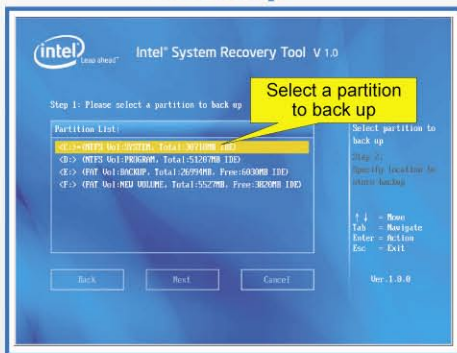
intel leap ahead™ Intel® System Recovery Tool V 1.0

Step 1: Please select a partition to back up

Select a partition to back up

Partition List:

<C:> (NTFS Vol:SYSTEM, Total:30710MB IDE)
<D:> (NTFS Vol:PROGRAM, Total:51207MB IDE)
<E:> (FAT Vol:BACKUP, Total:26994MB, Free:6030MB IDE)
<F:> (FAT Vol:NEW VOLUME, Total:5527MB, Free:3820MB IDE)

Select partition to back up

Step 2:
Specify location to store backup

↑ ↓ = Move
Tab = Navigate
Enter = Action
Esc = Exit

Back Next Cancel

Ver.1.0.0